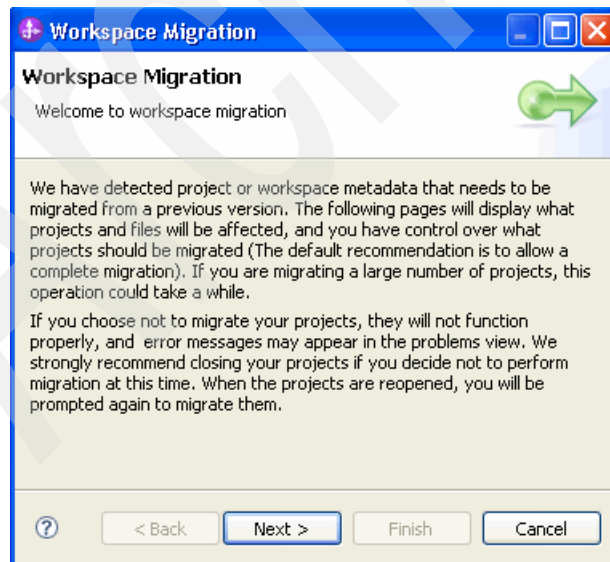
Workspace Migration

Workspace Migration

Welcome to workspace migration

We have detected project or workspace metadata that needs to be migrated from a previous version. The following pages will display what projects and files will be affected, and you have control over what projects should be migrated (The default recommendation is to allow a complete migration). If you are migrating a large number of projects, this operation could take a while.

If you choose not to migrate your projects, they will not function properly, and error messages may appear in the problems view. We strongly recommend closing your projects if you decide not to perform migration at this time. When the projects are reopened, you will be prompted again to migrate them.

?

< Back

Next >

Finish

Cancel